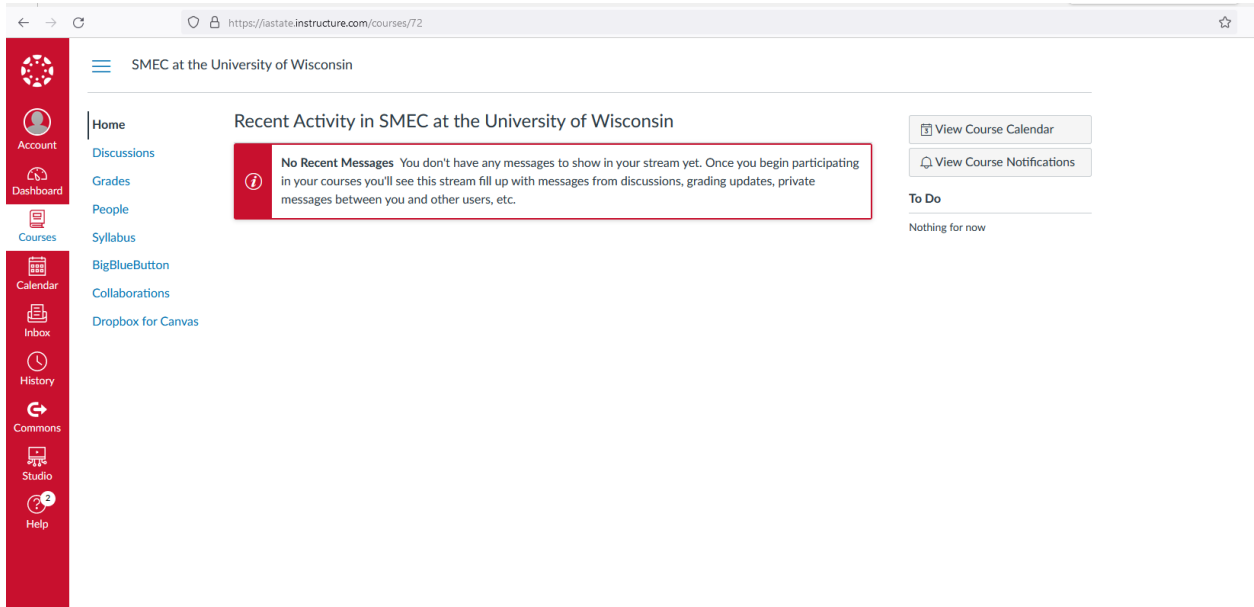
https://iastate.instructure.com/courses/72

Account
Dashboard
Courses
Calendar
Inbox
History
Commons
Studio
2
Help

SMEC at the University of Wisconsin

Home
Discussions
Grades
People
Syllabus
BigBlueButton
Collaborations
Dropbox for Canvas

Recent Activity in SMEC at the University of Wisconsin

No Recent Messages You don't have any messages to show in your stream yet. Once you begin participating in your courses you'll see this stream fill up with messages from discussions, grading updates, private messages between you and other users, etc.

View Course Calendar
View Course Notifications

To Do
Nothing for now